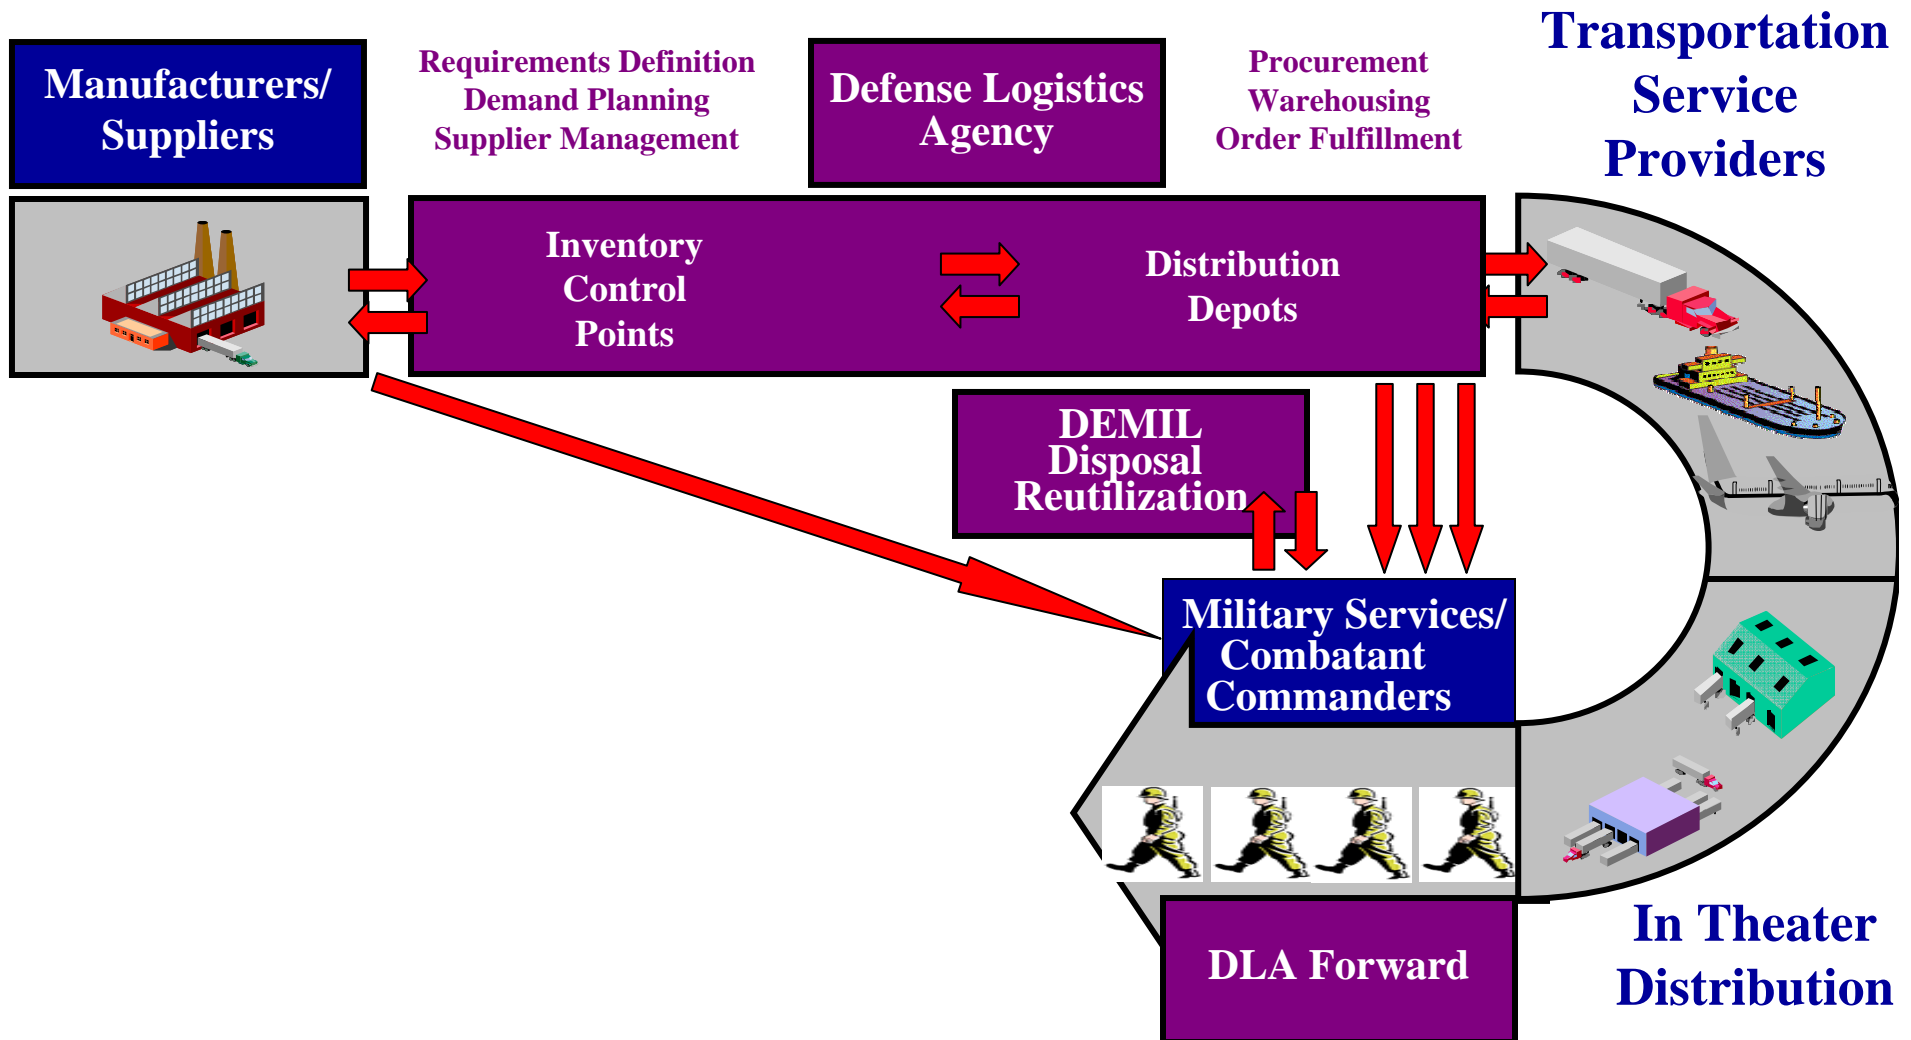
Manufacturers/ Suppliers

Requirements Definition
Demand Planning
Supplier Management

Defense Logistics Agency

Procurement
Warehousing
Order Fulfillment

Transportation Service Providers

Inventory Control Points

Distribution Depots

DEMIL
Disposal
Reutilization

Military Services/ Combatant Commanders

DLA Forward

In Theater Distribution